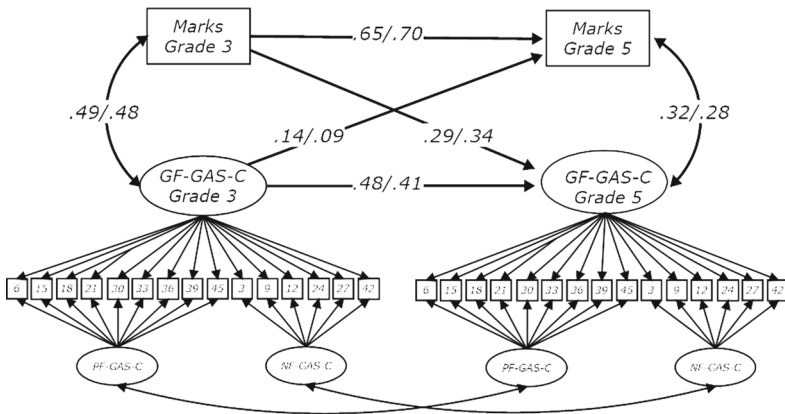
Marks Grade 3

.65/.70

Marks Grade 5

.49/.48

.14/.09

.29/.34

.32/.28

GF-GAS-C Grade 3

.48/.41

GF-GAS-C Grade 5

6 15 18 21 30 33 36 39 45 3 9 12 24 27 42

6 15 18 21 30 33 36 39 45 3 9 12 24 27 42

PF-GAS-C

NF-GAS-C

PF-GAS-C

NF-GAS-C